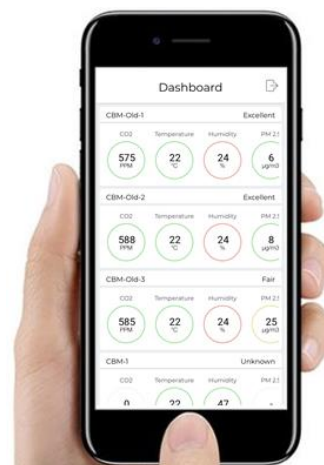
Dashboard

CBM-Old-1 Excellent

CO2 Temperature Humidity PM 2.5

575 PPM 22 °C 24 % 6 μg/m3

CBM-Old-2 Excellent

CO2 Temperature Humidity PM 2.5

588 PPM 22 °C 24 % 8 μg/m3

CBM-Old-3 Fair

CO2 Temperature Humidity PM 2.5

585 PPM 22 °C 24 % 25 μg/m3

CBM-1 Unknown

CO2 Temperature Humidity PM 2.5

0 22 47 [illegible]